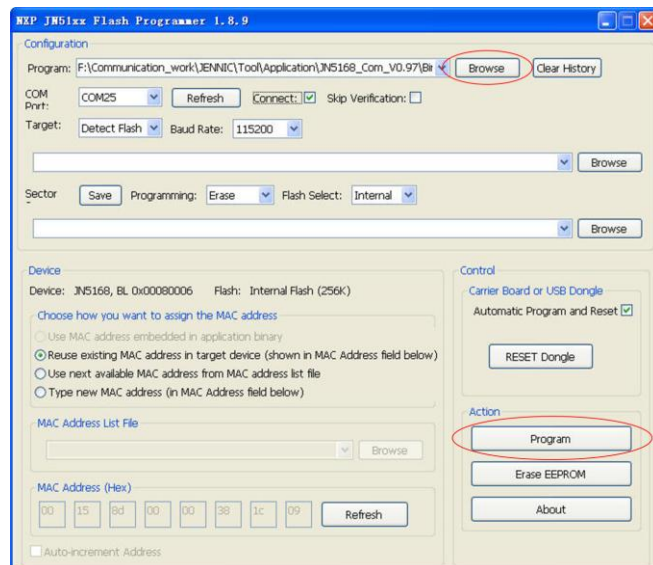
NXP JN51xx Flash Programmer 1.8.9

Configuration

Program: F:\Communication_work\JENNIC\Tool\Application\JN5168_Com_V0.97\Bi Browse Clear History

COM Port: COM25 Refresh Connect: ☑ Skip Verification: ☐

Target: Detect Flash Baud Rate: 115200

Browse

Sector Save Programming: Erase Flash Select: Internal

Browse

Device

Device: JN5168, BL 0x00080006 Flash: Internal Flash (256K)

Choose how you want to assign the MAC address

Use MAC address embedded in application binary

Reuse existing MAC address in target device (shown in MAC Address field below)

Use next available MAC address from MAC address list file

Type new MAC address (in MAC Address field below)

MAC Address List File

Browse

MAC Address (Hex)

| 00 | 15 | 8d | 00 | 00 | 38 | 1c | 09 |
|---|---|---|---|---|---|---|---|

Refresh

Auto-increment Address

Control

Carrier Board or USB Dongle

Automatic Program and Reset ☑

RESET Dongle

Action

Program

Erase EEPROM

About